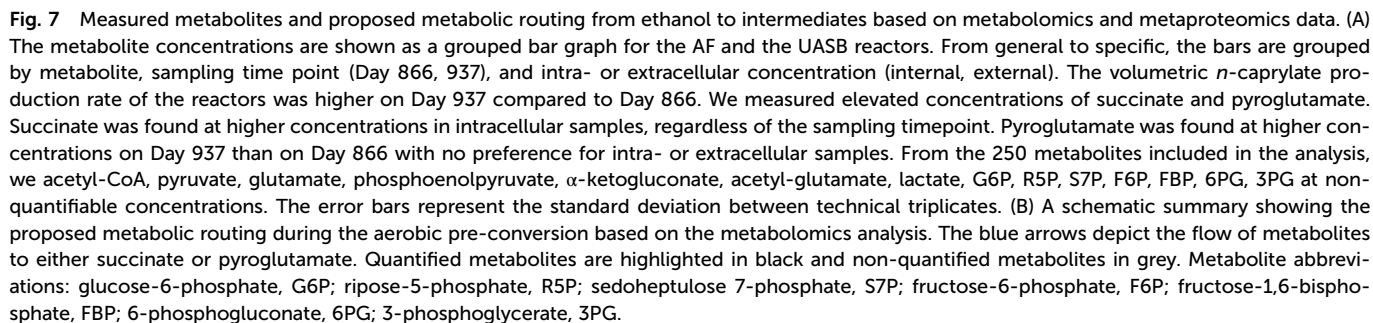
**Fig. 7** Measured metabolites and proposed metabolic routing from ethanol to intermediates based on metabolomics and metaproteomics data. (A) The metabolite concentrations are shown as a grouped bar graph for the AF and the UASB reactors. From general to specific, the bars are grouped by metabolite, sampling time point (Day 866, 937), and intra- or extracellular concentration (internal, external). The volumetric *n*-caprylate production rate of the reactors was higher on Day 937 compared to Day 866. We measured elevated concentrations of succinate and pyroglutamate. Succinate was found at higher concentrations in intracellular samples, regardless of the sampling timepoint. Pyroglutamate was found at higher concentrations on Day 937 than on Day 866 with no preference for intra- or extracellular samples. From the 250 metabolites included in the analysis, we acetyl-CoA, pyruvate, glutamate, phosphoenolpyruvate, α-ketogluconate, acetyl-glutamate, lactate, G6P, R5P, S7P, F6P, FBP, 6PG, 3PG at non-quantifiable concentrations. The error bars represent the standard deviation between technical triplicates. (B) A schematic summary showing the proposed metabolic routing during the aerobic pre-conversion based on the metabolomics analysis. The blue arrows depict the flow of metabolites to either succinate or pyroglutamate. Quantified metabolites are highlighted in black and non-quantified metabolites in grey. Metabolite abbreviations: glucose-6-phosphate, G6P; ripose-5-phosphate, R5P; sedoheptulose 7-phosphate, S7P; fructose-6-phosphate, F6P; fructose-1,6-bisphosphate, FBP; 6-phosphogluconate, 6PG; 3-phosphoglycerate, 3PG.